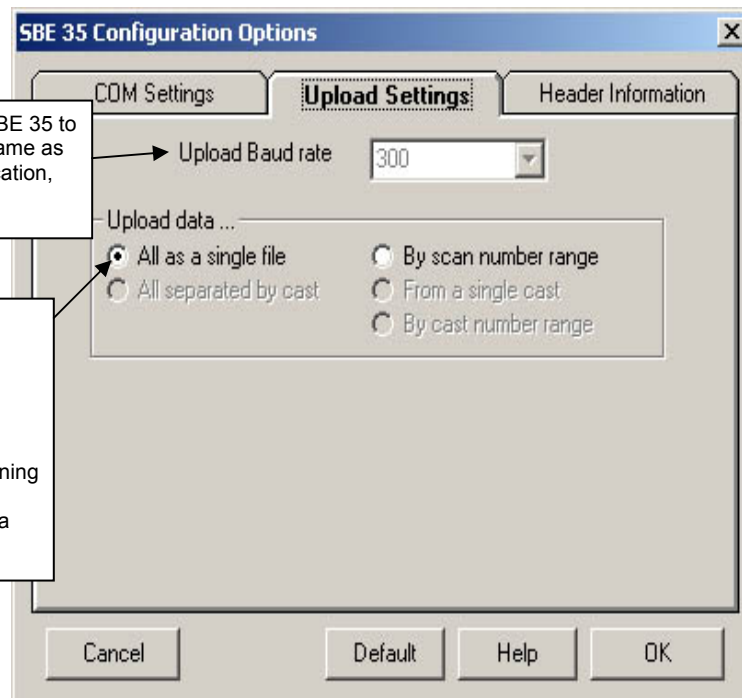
SBE 35 Configuration Options

COM Settings
Upload Settings
Header Information

BE 35 to
ame as
ation,

Upload Baud rate
300

Upload data ...
All as a single file
All separated by cast
By scan number range
From a single cast
By cast number range

ning

a

Cancel
Default
Help
OK